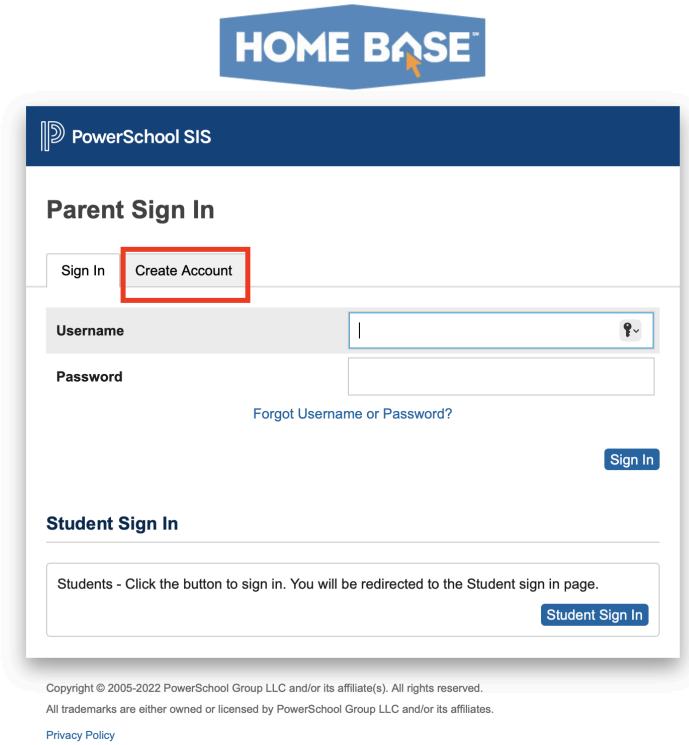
HOME BASE™

PowerSchool SIS

Parent Sign In

Sign In

Create Account

Username

Password

Forgot Username or Password?

Sign In

Student Sign In

Students - Click the button to sign in. You will be redirected to the Student sign in page.

Student Sign In

Copyright © 2005-2022 PowerSchool Group LLC and/or its affiliate(s). All rights reserved.

All trademarks are either owned or licensed by PowerSchool Group LLC and/or its affiliates.

Privacy Policy